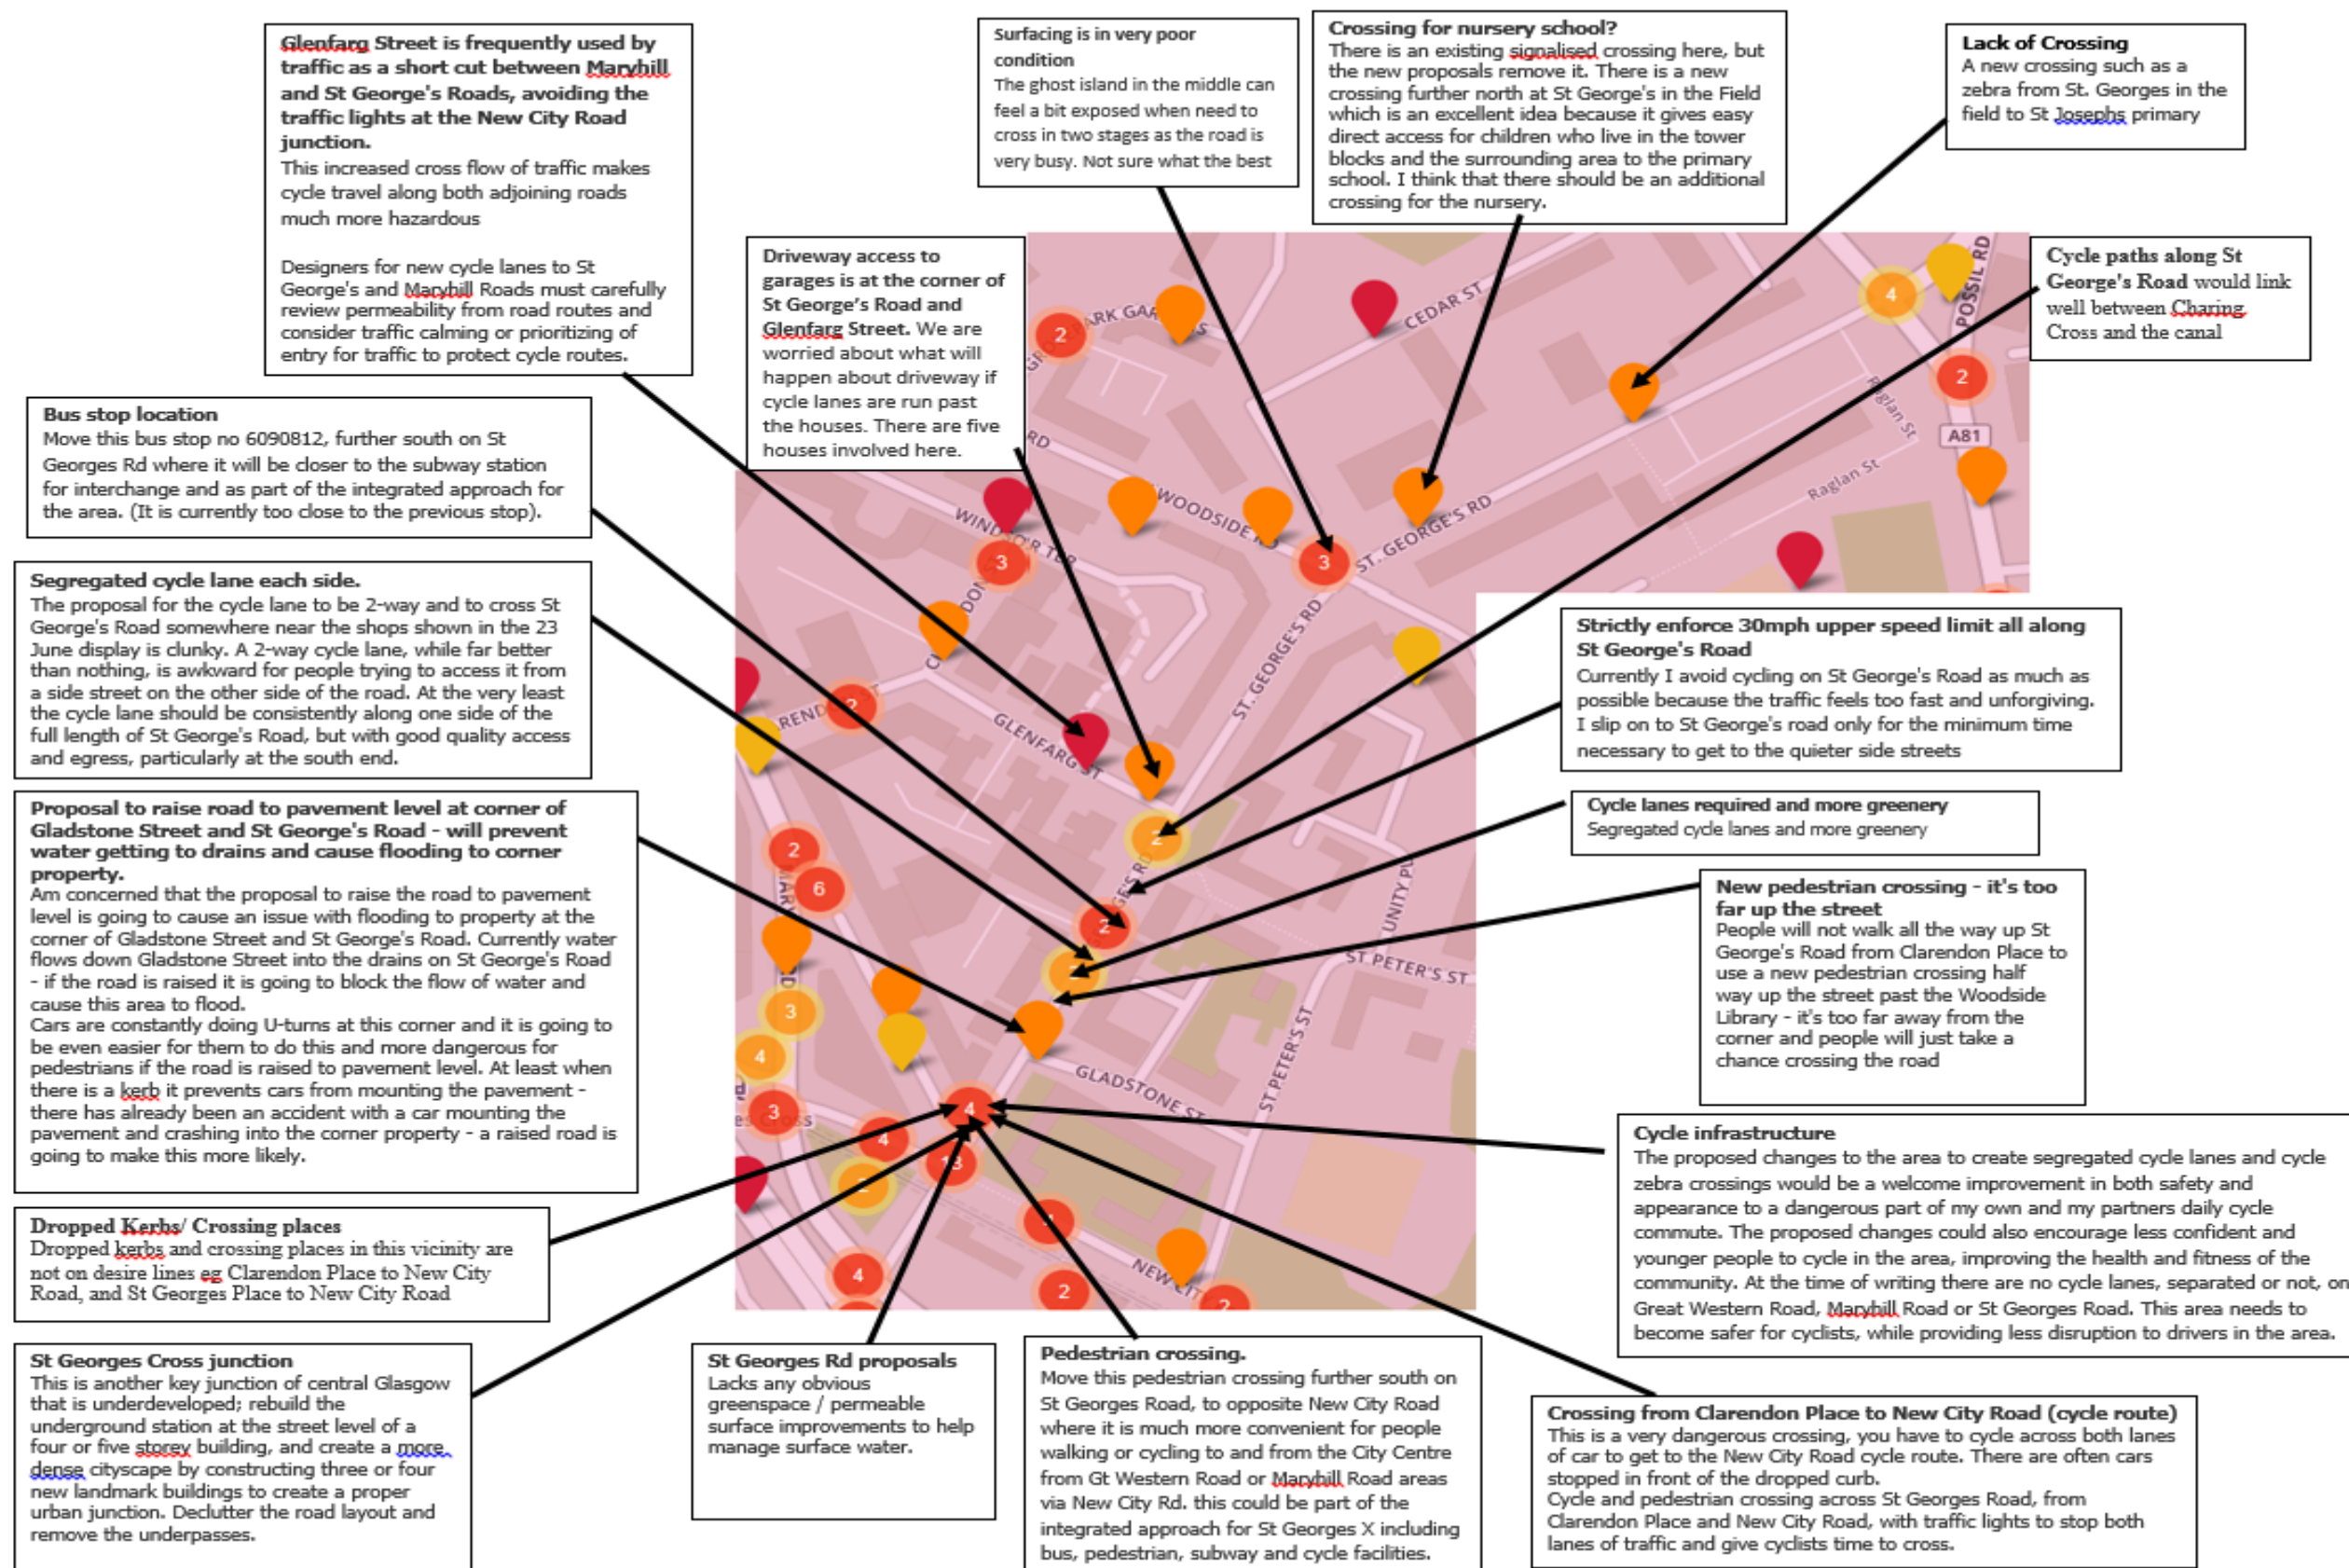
Glenfarg Street is frequently used by traffic as a short cut between Maryhill and St George's Roads, avoiding the traffic lights at the New City Road junction.
This increased cross flow of traffic makes cycle travel along both adjoining roads much more hazardous

Designers for new cycle lanes to St George's and Maryhill Roads must carefully review permeability from road routes and consider traffic calming or prioritizing of entry for traffic to protect cycle routes.

Surfacing is in very poor condition
The ghost island in the middle can feel a bit exposed when need to cross in two stages as the road is very busy. Not sure what the best

Crossing for nursery school?
There is an existing signalised crossing here, but the new proposals remove it. There is a new crossing further north at St George's in the Field which is an excellent idea because it gives easy direct access for children who live in the tower blocks and the surrounding area to the primary school. I think that there should be an additional crossing for the nursery.

Lack of Crossing
A new crossing such as a zebra from St. Georges in the field to St Josephs primary

Driveway access to garages is at the corner of St George's Road and Glenfarg Street. We are worried about what will happen about driveway if cycle lanes are run past the houses. There are five houses involved here.

Cycle paths along St George's Road would link well between Charing Cross and the canal

Bus stop location
Move this bus stop no 6090812, further south on St Georges Rd where it will be closer to the subway station for interchange and as part of the integrated approach for the area. (It is currently too close to the previous stop).

Segregated cycle lane each side.
The proposal for the cycle lane to be 2-way and to cross St George's Road somewhere near the shops shown in the 23 June display is clunky. A 2-way cycle lane, while far better than nothing, is awkward for people trying to access it from a side street on the other side of the road. At the very least the cycle lane should be consistently along one side of the full length of St George's Road, but with good quality access and egress, particularly at the south end.

Strictly enforce 30mph upper speed limit all along St George's Road
Currently I avoid cycling on St George's Road as much as possible because the traffic feels too fast and unforgiving. I slip on to St George's road only for the minimum time necessary to get to the quieter side streets

Cycle lanes required and more greenery
Segregated cycle lanes and more greenery

Proposal to raise road to pavement level at corner of Gladstone Street and St George's Road - will prevent water getting to drains and cause flooding to corner property.
Am concerned that the proposal to raise the road to pavement level is going to cause an issue with flooding to property at the corner of Gladstone Street and St George's Road. Currently water flows down Gladstone Street into the drains on St George's Road - if the road is raised it is going to block the flow of water and cause this area to flood.
Cars are constantly doing U-turns at this corner and it is going to be even easier for them to do this and more dangerous for pedestrians if the road is raised to pavement level. At least when there is a kerb it prevents cars from mounting the pavement - there has already been an accident with a car mounting the pavement and crashing into the corner property - a raised road is going to make this more likely.

New pedestrian crossing - it's too far up the street
People will not walk all the way up St George's Road from Clarendon Place to use a new pedestrian crossing half way up the street past the Woodside Library - it's too far away from the corner and people will just take a chance crossing the road

Cycle infrastructure
The proposed changes to the area to create segregated cycle lanes and cycle zebra crossings would be a welcome improvement in both safety and appearance to a dangerous part of my own and my partners daily cycle commute. The proposed changes could also encourage less confident and younger people to cycle in the area, improving the health and fitness of the community. At the time of writing there are no cycle lanes, separated or not, on Great Western Road, Maryhill Road or St Georges Road. This area needs to become safer for cyclists, while providing less disruption to drivers in the area.

Dropped Kerbs/ Crossing places
Dropped kerbs and crossing places in this vicinity are not on desire lines eg Clarendon Place to New City Road, and St Georges Place to New City Road

St Georges Cross junction
This is another key junction of central Glasgow that is underdeveloped; rebuild the underground station at the street level of a four or five storey building, and create a more dense cityscape by constructing three or four new landmark buildings to create a proper urban junction. Declutter the road layout and remove the underpasses.

St Georges Rd proposals
Lacks any obvious greenspace / permeable surface improvements to help manage surface water.

Pedestrian crossing.
Move this pedestrian crossing further south on St Georges Road, to opposite New City Road where it is much more convenient for people walking or cycling to and from the City Centre from Gt Western Road or Maryhill Road areas via New City Rd. this could be part of the integrated approach for St Georges X including bus, pedestrian, subway and cycle facilities.

Crossing from Clarendon Place to New City Road (cycle route)
This is a very dangerous crossing, you have to cycle across both lanes of car to get to the New City Road cycle route. There are often cars stopped in front of the dropped curb.
Cycle and pedestrian crossing across St Georges Road, from Clarendon Place and New City Road, with traffic lights to stop both lanes of traffic and give cyclists time to cross.

CEDAR ST
POSSIL RD
Raglan St
A81
WOODSIDE
ST. GEORGE'S RD
WINDSOR TCE
GLENFARG ST
UNITY PL
ST PETER'S ST
GLADSTONE ST
NEW CITY